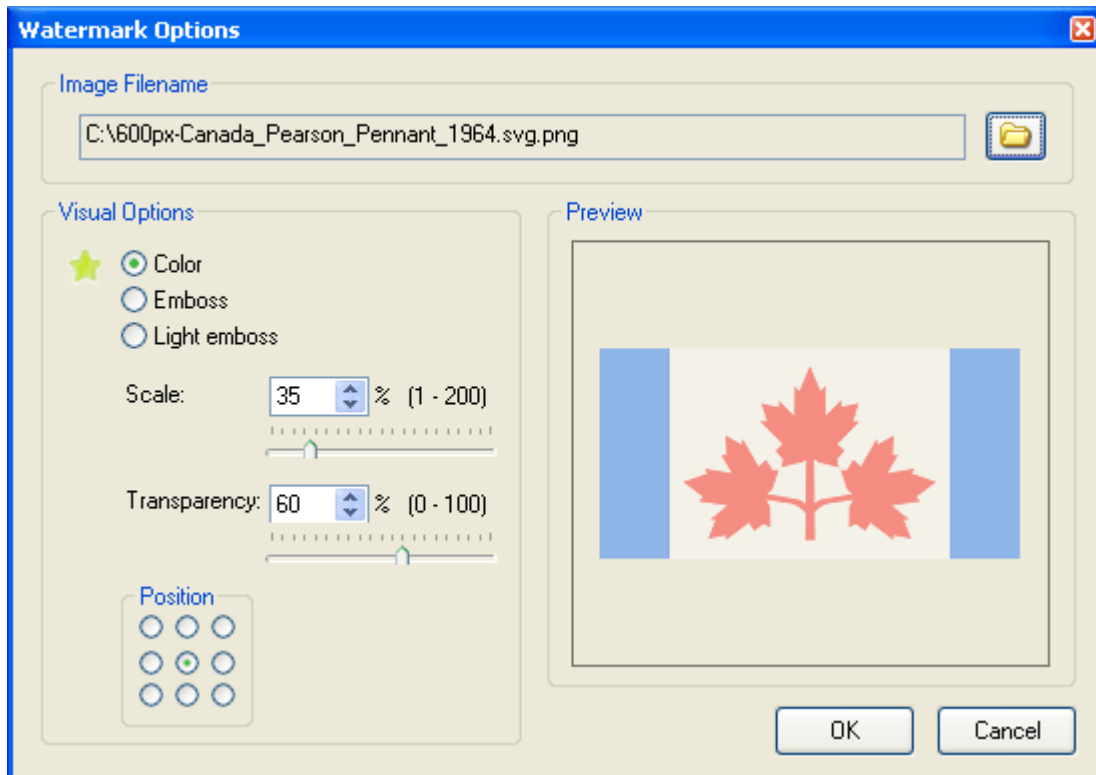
Watermark Options

Image Filename

C:\600px-Canada_Pearson_Pennant_1964.svg.png

Visual Options

Color
Emboss
Light emboss

Scale: 35 % (1 - 200)

Transparency: 60 % (0 - 100)

Position

Preview

OK

Cancel